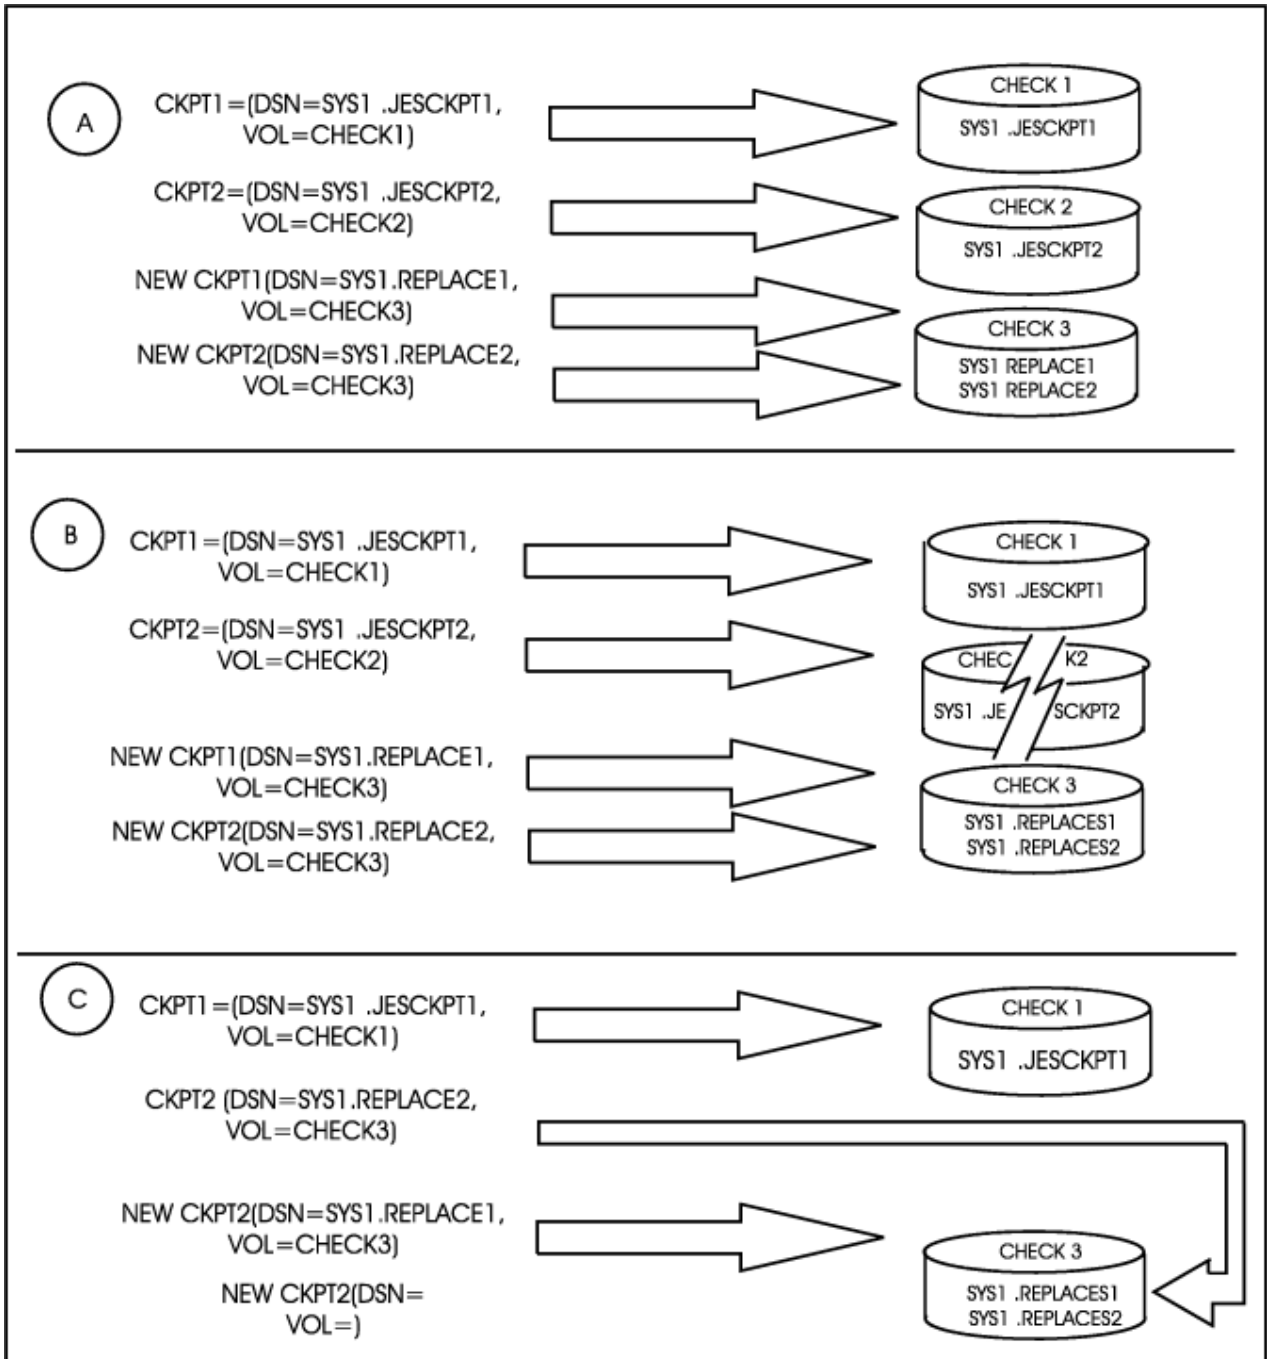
A

CKPT1=(DSN=SYS1 .JESCKPT1, VOL=CHECK1)

CKPT2=(DSN=SYS1 .JESCKPT2, VOL=CHECK2)

NEW CKPT1(DSN=SYS1.REPLACE1, VOL=CHECK3)

NEW CKPT2(DSN=SYS1.REPLACE2, VOL=CHECK3)

CHECK 1
SYS1 .JESCKPT1

CHECK 2
SYS1 .JESCKPT2

CHECK 3
SYS1 REPLACE1
SYS1 REPLACE2

B

CKPT1=(DSN=SYS1 .JESCKPT1, VOL=CHECK1)

CKPT2=(DSN=SYS1 .JESCKPT2, VOL=CHECK2)

NEW CKPT1(DSN=SYS1.REPLACE1, VOL=CHECK3)

NEW CKPT2(DSN=SYS1.REPLACE2, VOL=CHECK3)

CHECK 1
SYS1 .JESCKPT1

CHEC K2
SYS1 .JE SCKPT2

CHECK 3
SYS1 .REPLACES1
SYS1 .REPLACES2

C

CKPT1=(DSN=SYS1 .JESCKPT1, VOL=CHECK1)

CKPT2 (DSN=SYS1.REPLACE2, VOL=CHECK3)

NEW CKPT2(DSN=SYS1.REPLACE1, VOL=CHECK3)

NEW CKPT2(DSN= VOL=)

CHECK 1
SYS1 .JESCKPT1

CHECK 3
SYS1 .REPLACES1
SYS1 .REPLACES2